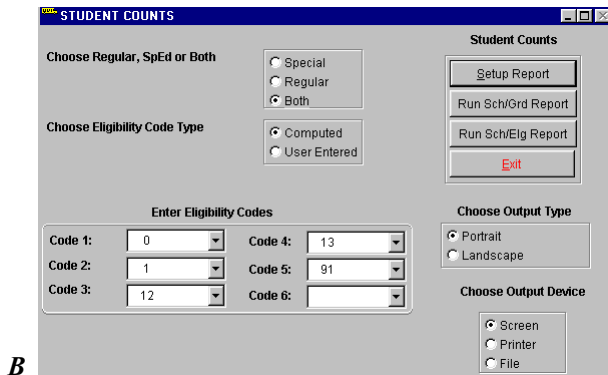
STUDENT COUNTS

Choose Regular, SpEd or Both

Special
Regular
Both

Choose Eligibility Code Type

Computed
User Entered

Student Counts

Setup Report

Run Sch/Grd Report

Run Sch/Elg Report

Exit

Enter Eligibility Codes

| | | | |
|---|---|---|---|
| Code 1: | 0 | Code 4: | 13 |
| Code 2: | 1 | Code 5: | 91 |
| Code 3: | 12 | Code 6: | |

Choose Output Type

Portrait
Landscape

Choose Output Device

Screen
Printer
File

B